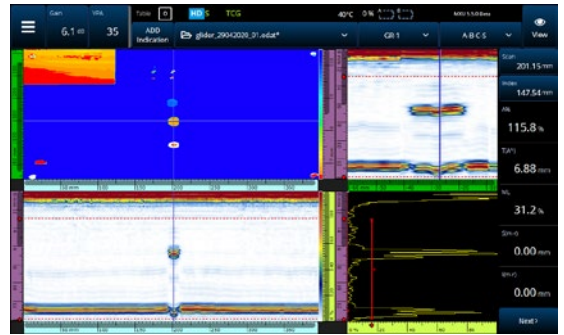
Gain
6.1 dB
VPA
35
Table
0
HD
S
TCG
40°C
0%
MXU 5.5.0 Beta
ADD Indication
glider_29042020_01.odat*
GR 1
A-B-C-S
View
Scan
201.15 mm
Index
147.54 mm
A%
115.8 %
T(A^)
6.88 mm
%
31.2 %
0.00 mm
0.00 mm
Next>